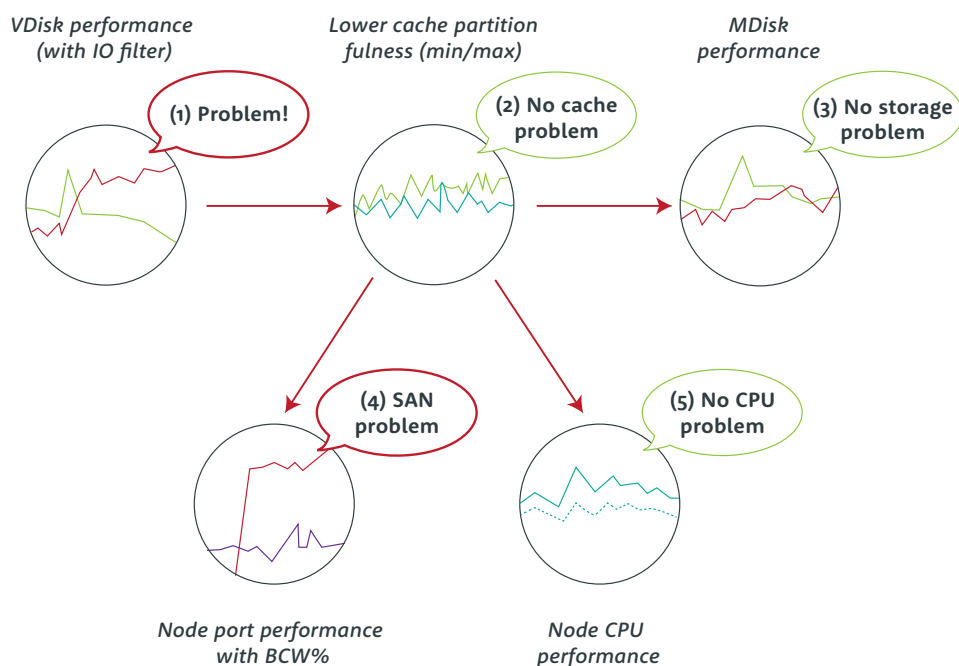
VDisk performance (with IO filter)

(1) Problem!

Lower cache partition fulness (min/max)

(2) No cache problem

MDisk performance

(3) No storage problem

(4) SAN problem

(5) No CPU problem

Node port performance with BCW%

Node CPU performance